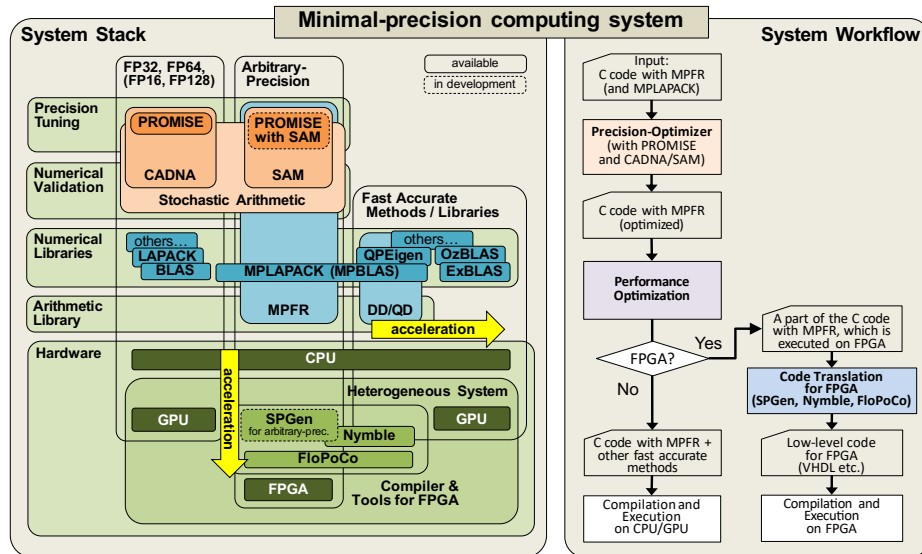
Minimal-precision computing system

System Stack

FP32, FP64, (FP16, FP128)

Arbitrary-Precision

available

in development

Precision Tuning

PROMISE

PROMISE with SAM

CADNA

SAM

Numerical Validation

Stochastic Arithmetic

Fast Accurate Methods / Libraries

Numerical Libraries

others…

LAPACK

BLAS

others…

QPEigen

OzBLAS

ExBLAS

MPLAPACK (MPBLAS)

Arithmetic Library

MPFR

DD/QD

acceleration

Hardware

CPU

acceleration

Heterogeneous System

GPU

SPGen for arbitrary-prec.

GPU

Nymble

FloPoCo

FPGA

Compiler & Tools for FPGA

System Workflow

Input: C code with MPFR (and MPLAPACK)

Precision-Optimizer (with PROMISE and CADNA/SAM)

C code with MPFR (optimized)

Performance Optimization

FPGA?

Yes

No

A part of the C code with MPFR, which is executed on FPGA

Code Translation for FPGA (SPGen, Nymble, FloPoCo)

C code with MPFR + other fast accurate methods

Low-level code for FPGA (VHDL etc.)

Compilation and Execution on CPU/GPU

Compilation and Execution on FPGA